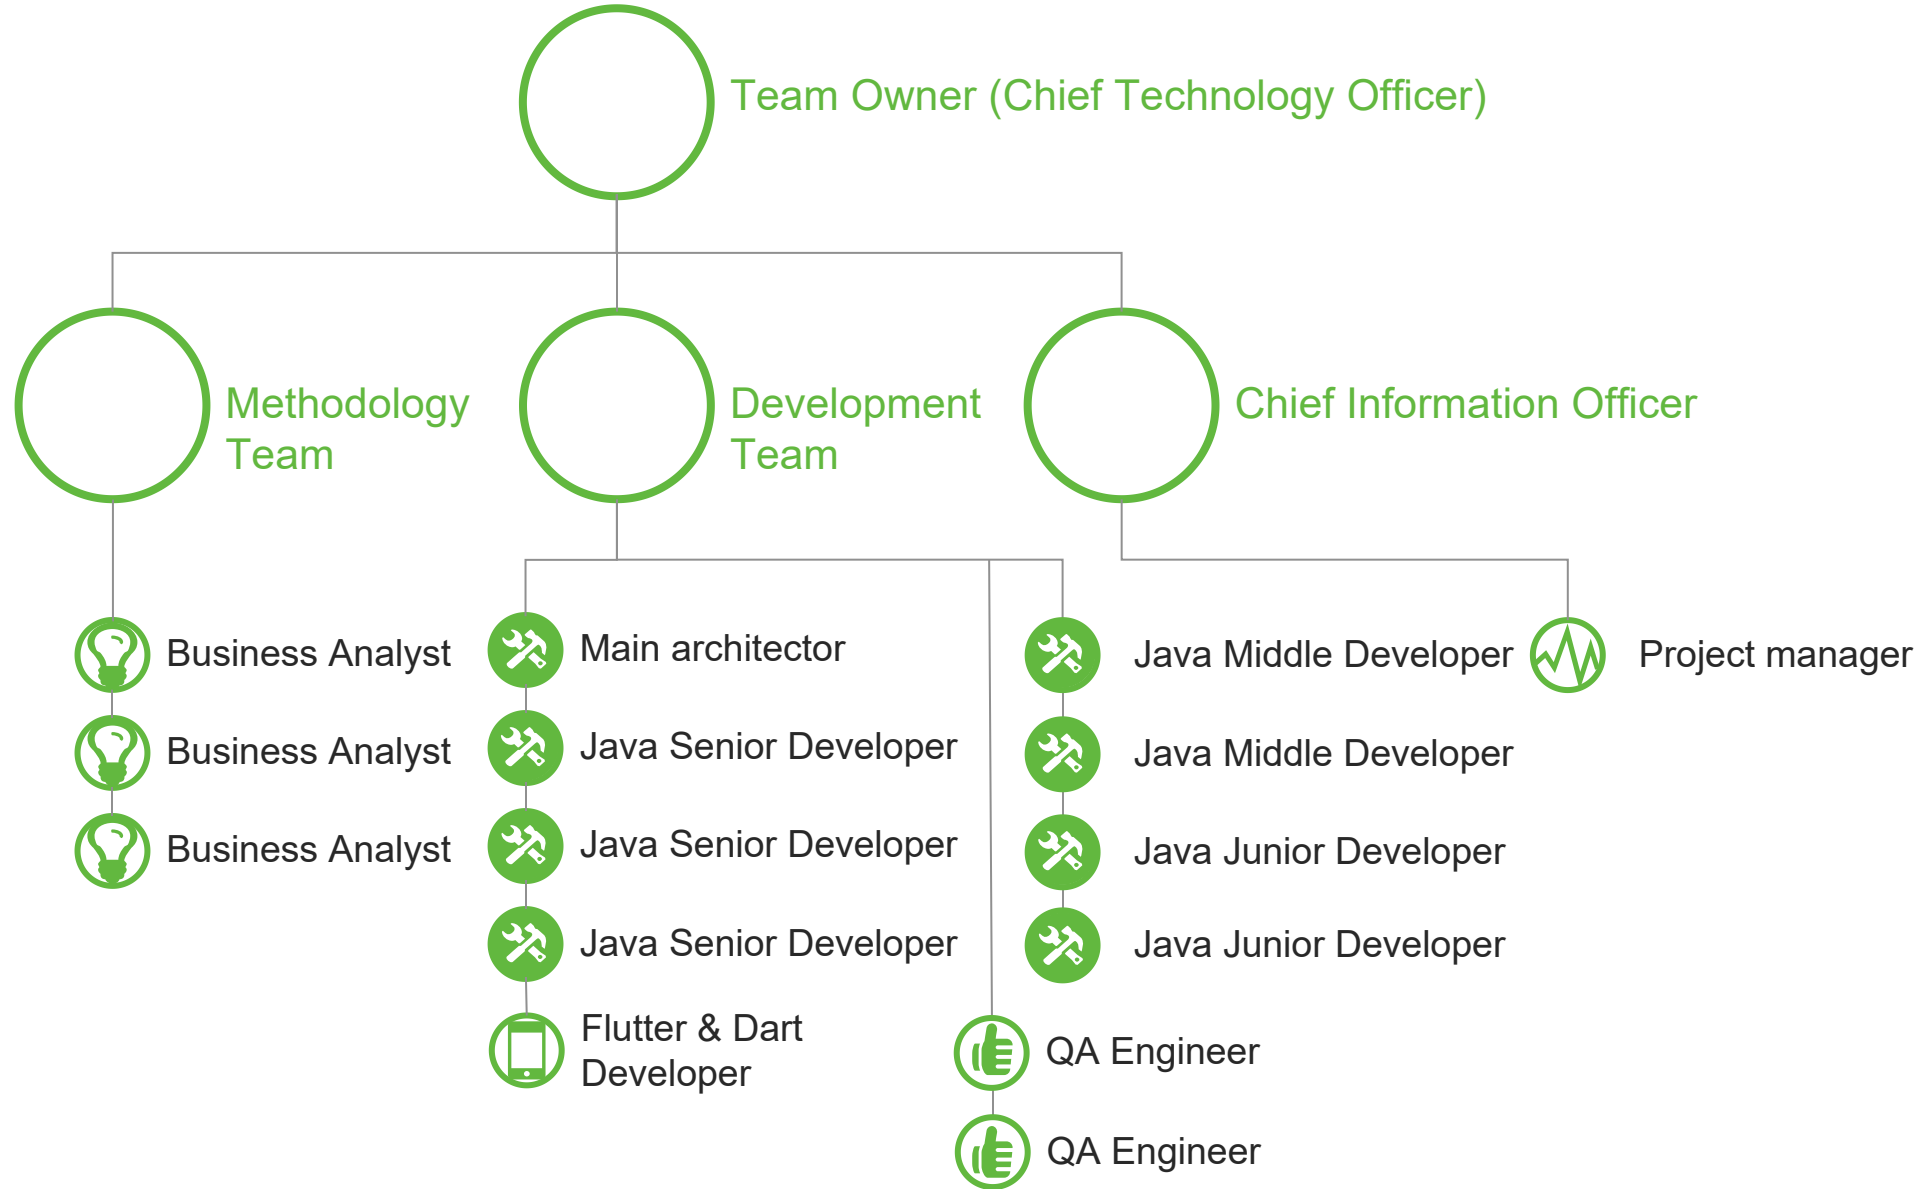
Team Owner (Chief Technology Officer)

Methodology Team

Development Team

Chief Information Officer

Business Analyst

Business Analyst

Business Analyst

Main architector

Java Senior Developer

Java Senior Developer

Java Senior Developer

Flutter & Dart Developer

Java Middle Developer

Java Middle Developer

Java Junior Developer

Java Junior Developer

QA Engineer

QA Engineer

Project manager